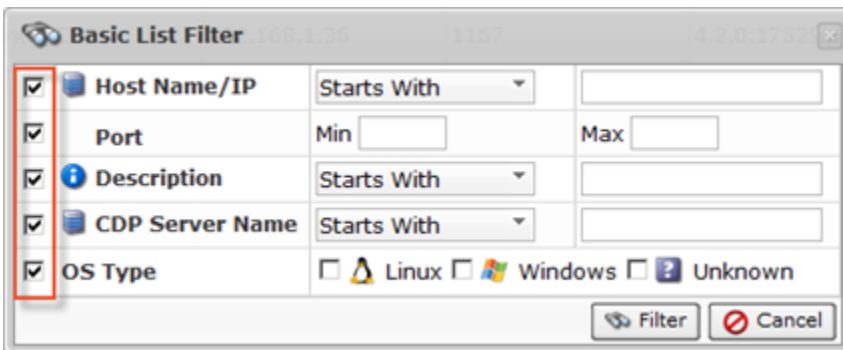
Basic List Filter .168.1.36 1167 4.2.0.1752

| | | | |
|---|---|---|---|
| ☑ | Host Name/IP | Starts With | |
| ☑ | Port | Min | Max |
| ☑ | Description | Starts With | |
| ☑ | CDP Server Name | Starts With | |
| ☑ | OS Type | ☐ Linux ☐ Windows ☐ Unknown | |

Filter Cancel